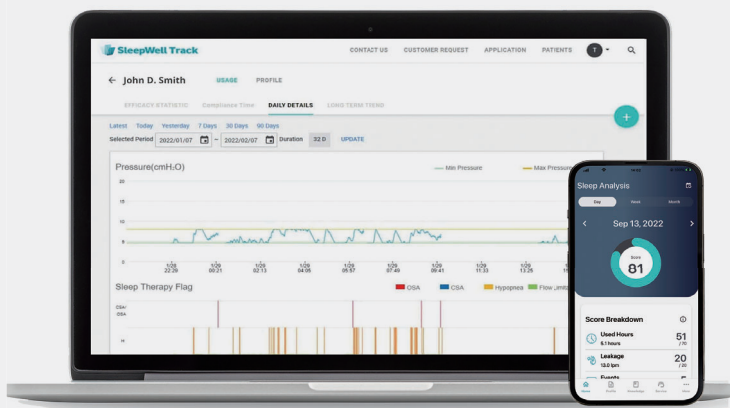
SleepWell Track

CONTACT US CUSTOMER REQUEST APPLICATION PATIENTS T

← John D. Smith USAGE PROFILE

EFFICACY STATISTIC Compliance Time DAILY DETAILS LONG TERM TREND

+

Latest Today Yesterday 7 Days 30 Days 90 Days

Selected Period 2022/01/07 ~ 2022/02/07 Duration 32 D UPDATE

Pressure(cmH₂O)

Min Pressure Max Pressure

20
15
10
5
0

1/29 22:29
1/29 00:21
1/29 02:13
1/29 04:05
1/29 05:57
1/29 07:49
1/29 09:41
1/29 11:33
1/29 13:25
1/29 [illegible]

Sleep Therapy Flag

OSA CSA Hypopnea Flow Limit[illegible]

OSA/
CSA

Sleep Analysis

Day Week Month

< Sep 13, 2022 >

Score
81

Score Breakdown

Used Hours
5.1 hours
51
/ 70

Leakage
13.0 lpm
20
/ 20

Events